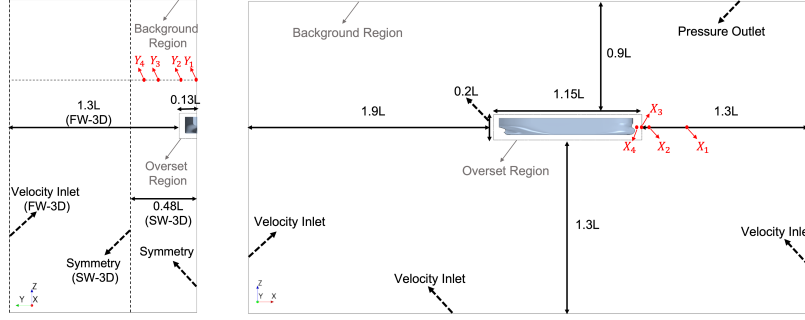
Background Region

$Y_4$ $Y_3$ $Y_2$ $Y_1$

1.3L
(FW-3D)

0.13L

Overset Region

Velocity Inlet
(FW-3D)

0.48L
(SW-3D)

Symmetry
(SW-3D)

Symmetry

Z
Y X

Background Region

0.9L

Pressure Outlet

0.2L

1.15L

$X_3$

1.9L

1.3L

$X_4$ $X_2$ $X_1$

Overset Region

Velocity Inlet

1.3L

Velocity Inle

Velocity Inlet

Z
Y X